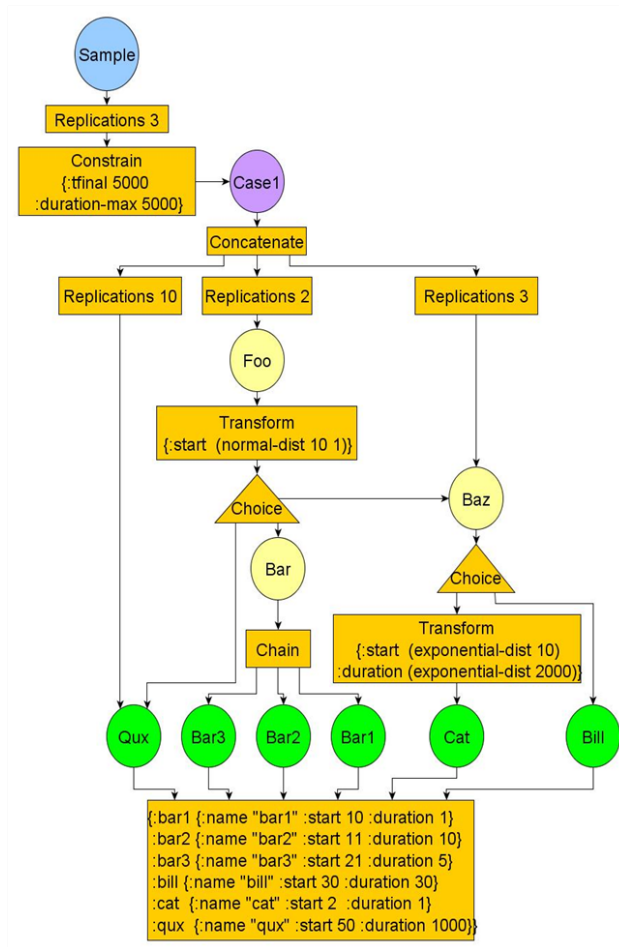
Sample

Replications 3

Constrain
{:tfinal 5000
:duration-max 5000}

Case1

Concatenate

Replications 10

Replications 2

Replications 3

Foo

Transform
{:start (normal-dist 10 1)}

Choice

Baz

Bar

Choice

Chain

Transform
{:start (exponential-dist 10)
:duration (exponential-dist 2000)}

Qux

Bar3

Bar2

Bar1

Cat

Bill

{:bar1 {:name "bar1" :start 10 :duration 1}
:bar2 {:name "bar2" :start 11 :duration 10}
:bar3 {:name "bar3" :start 21 :duration 5}
:bill {:name "bill" :start 30 :duration 30}
:cat {:name "cat" :start 2 :duration 1}
:qux {:name "qux" :start 50 :duration 1000}}